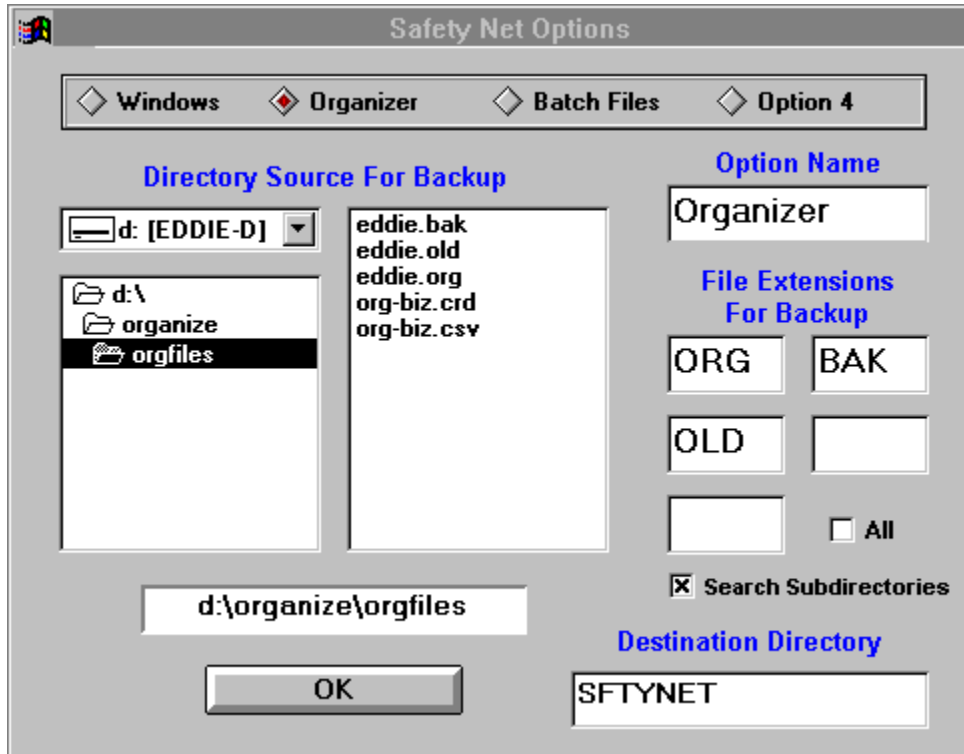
Safety Net Options

Windows
Organizer
Batch Files
Option 4

Directory Source For Backup

d: [EDDIE-D]

d:\
organize
orgfiles

eddie.bak
eddie.old
eddie.org
org-biz.crd
org-biz.csv

d:\organize\orgfiles

OK

Option Name

Organizer

File Extensions For Backup

ORG
BAK
OLD

All

Search Subdirectories

Destination Directory

SFTYNET